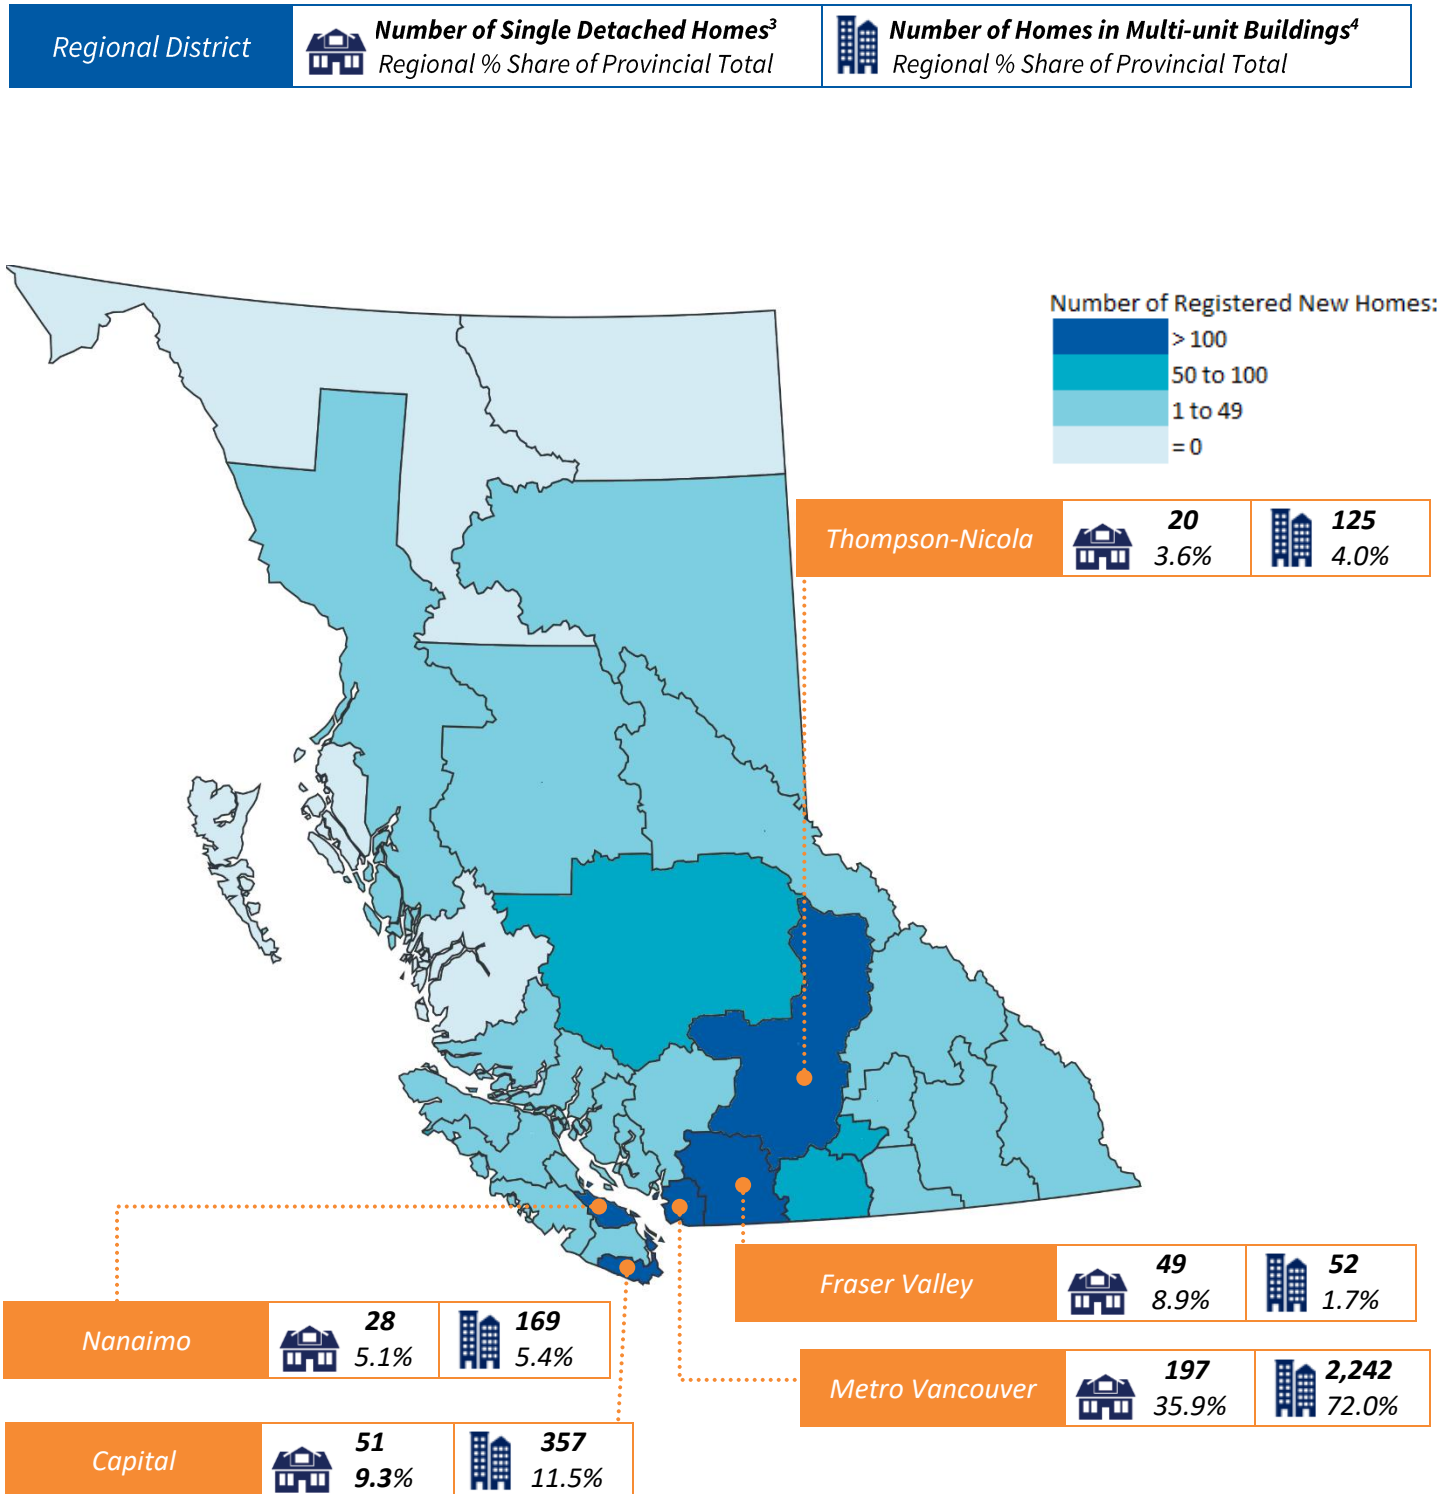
Regional District | Number of Single Detached Homes³ Regional % Share of Provincial Total | Number of Homes in Multi-unit Buildings⁴ Regional % Share of Provincial Total

Number of Registered New Homes:
> 100
50 to 100
1 to 49
= 0

Thompson-Nicola 20 3.6% 125 4.0%

Fraser Valley 49 8.9% 52 1.7%

Nanaimo 28 5.1% 169 5.4%

Metro Vancouver 197 35.9% 2,242 72.0%

Capital 51 9.3% 357 11.5%